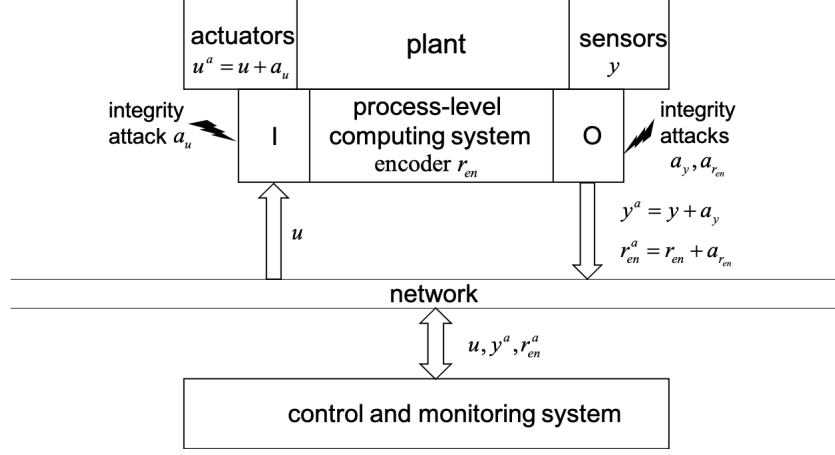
actuators
$u^a = u + a_u$

plant

sensors
$y$

integrity attack $a_u$

I

process-level computing system
encoder $r_{en}$

O

integrity attacks
$a_y, a_{r_{en}}$

$u$

$y^a = y + a_y$

$r_{en}^a = r_{en} + a_{r_{en}}$

network

$u, y^a, r_{en}^a$

control and monitoring system